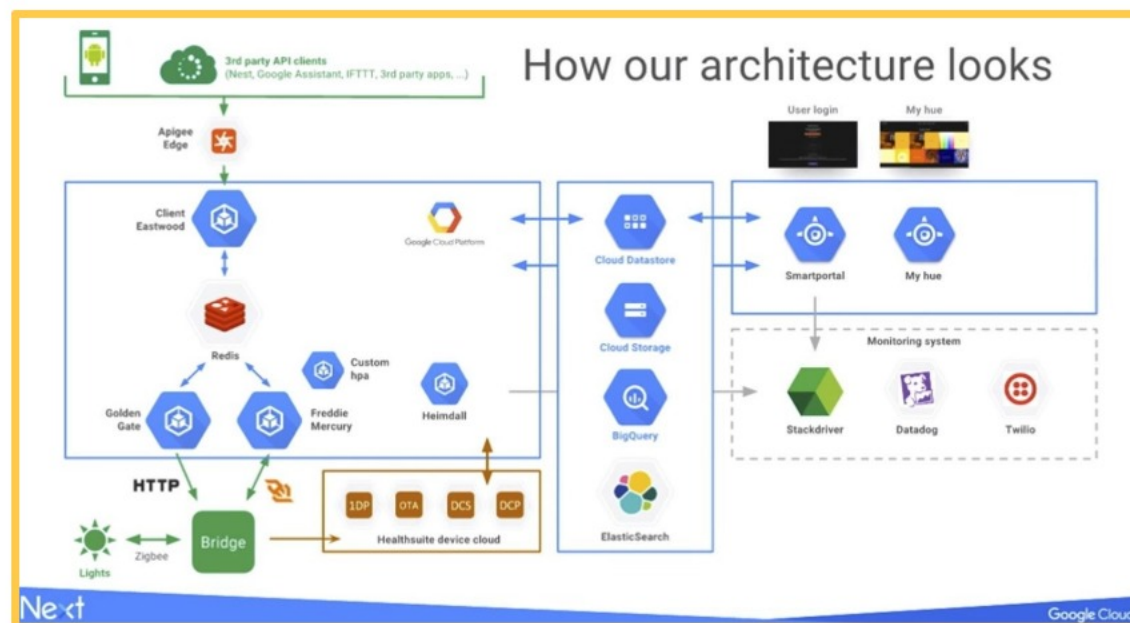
3rd party API clients
(Nest, Google Assistant, IFTTT, 3rd party apps, ...)

How our architecture looks

Apigee Edge

User login

My hue

Client Eastwood

Google Cloud Platform

Cloud Datastore

Smartportal

My hue

Redis

Cloud Storage

Monitoring system

Custom hpa

Heimdall

BigQuery

Golden Gate

Freddie Mercury

Stackdriver

Datadog

Twilio

HTTP

1DP

OTA

DCS

DCP

Healthsuite device cloud

ElasticSearch

Bridge

Zigbee

Lights

Next

Google Cloud